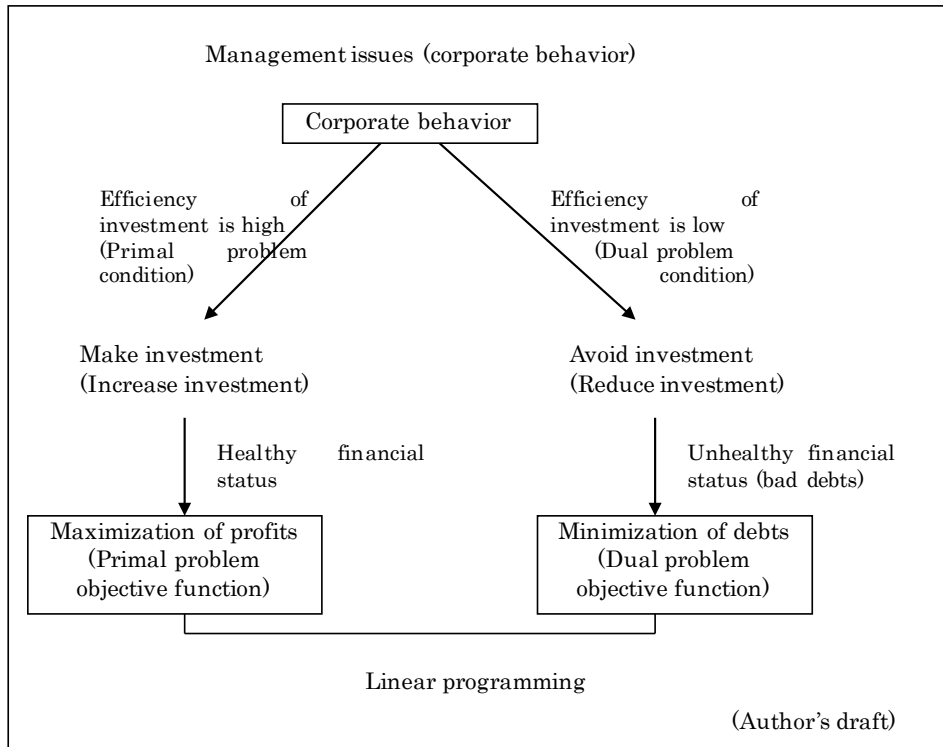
Management issues (corporate behavior)

Corporate behavior

Efficiency of investment is high (Primal problem condition)

Efficiency of investment is low (Dual problem condition)

Make investment (Increase investment)

Avoid investment (Reduce investment)

Healthy financial status

Unhealthy financial status (bad debts)

Maximization of profits (Primal problem objective function)

Minimization of debts (Dual problem objective function)

Linear programming

(Author's draft)